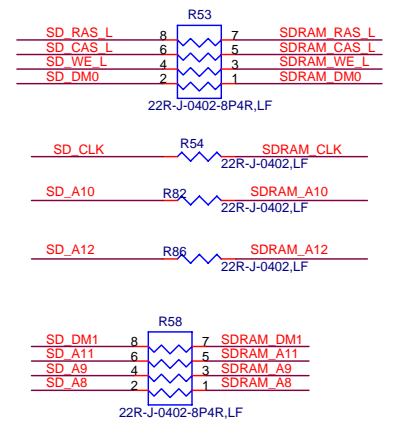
R53

SD_RAS_L 8 7 SDRAM_RAS_L
SD_CAS_L 6 5 SDRAM_CAS_L
SD_WE_L 4 3 SDRAM_WE_L
SD_DM0 2 1 SDRAM_DM0

22R-J-0402-8P4R,LF

SD_CLK R54 SDRAM_CLK
22R-J-0402,LF

SD_A10 R82 SDRAM_A10
22R-J-0402,LF

SD_A12 R86 SDRAM_A12
22R-J-0402,LF

R58

SD_DM1 8 7 SDRAM_DM1
SD_A11 6 5 SDRAM_A11
SD_A9 4 3 SDRAM_A9
SD_A8 2 1 SDRAM_A8

22R-J-0402-8P4R,LF